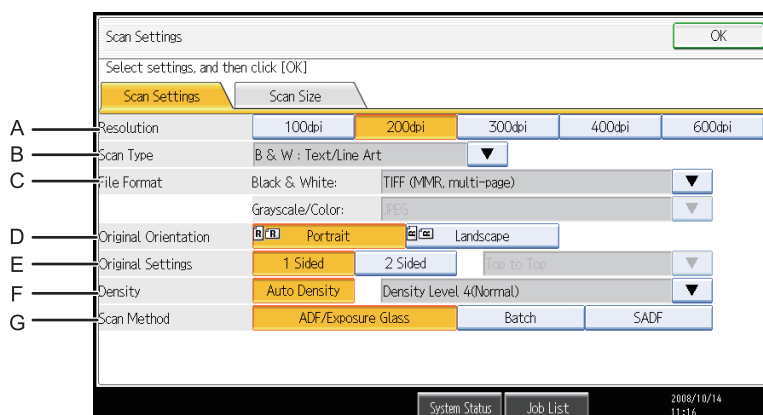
Scan Settings

OK

Select settings, and then click [OK]

Scan Settings

Scan Size

A Resolution

100dpi

200dpi

300dpi

400dpi

600dpi

B Scan Type

B & W : Text/Line Art

C File Format

Black & White:

TIFF (MMR, multi-page)

Grayscale/Color:

JPEG

D Original Orientation

Portrait

Landscape

E Original Settings

1 Sided

2 Sided

Top to Top

F Density

Auto Density

Density Level 4(Normal)

G Scan Method

ADF/Exposure Glass

Batch

SADF

System Status

Job List

2008/10/14
11:16